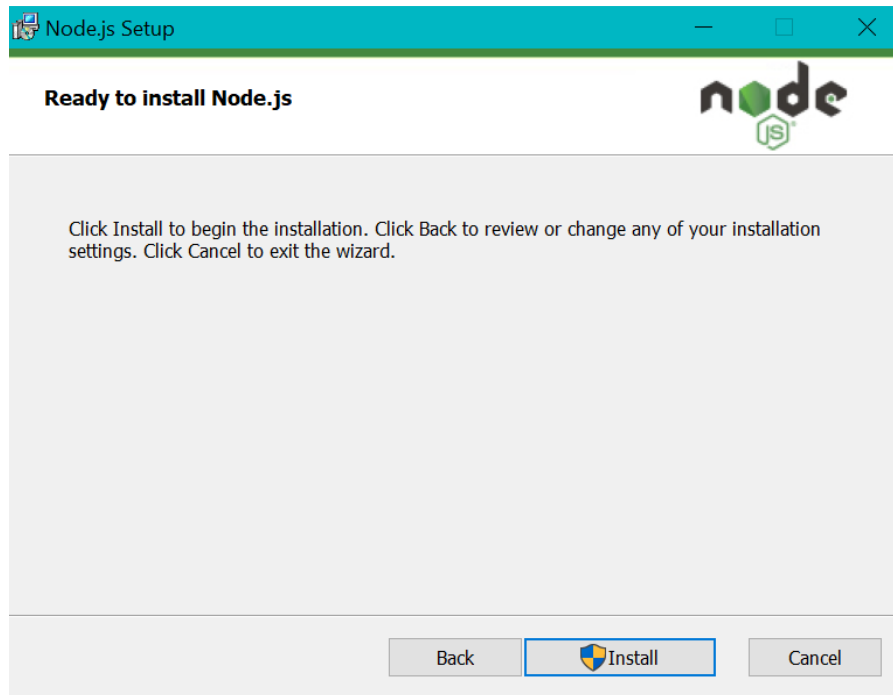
Node.js Setup

Ready to install Node.js

node
JS

Click Install to begin the installation. Click Back to review or change any of your installation settings. Click Cancel to exit the wizard.

Back
Install
Cancel